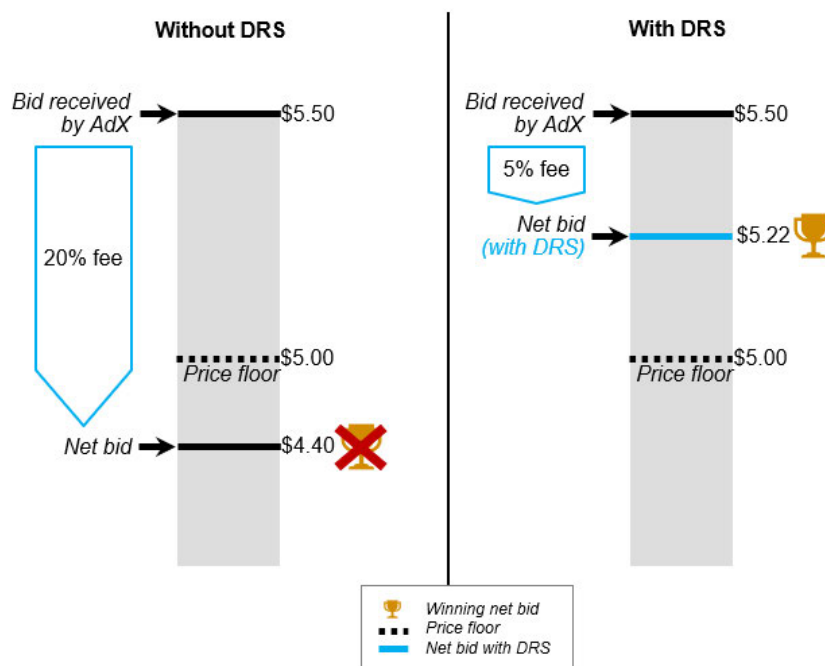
Without DRS

Bid received by AdX
$5.50

20% fee

$5.00
Price floor

Net bid
$4.40

With DRS

Bid received by AdX
$5.50

5% fee

Net bid (with DRS)
$5.22

$5.00
Price floor

Winning net bid
Price floor
Net bid with DRS